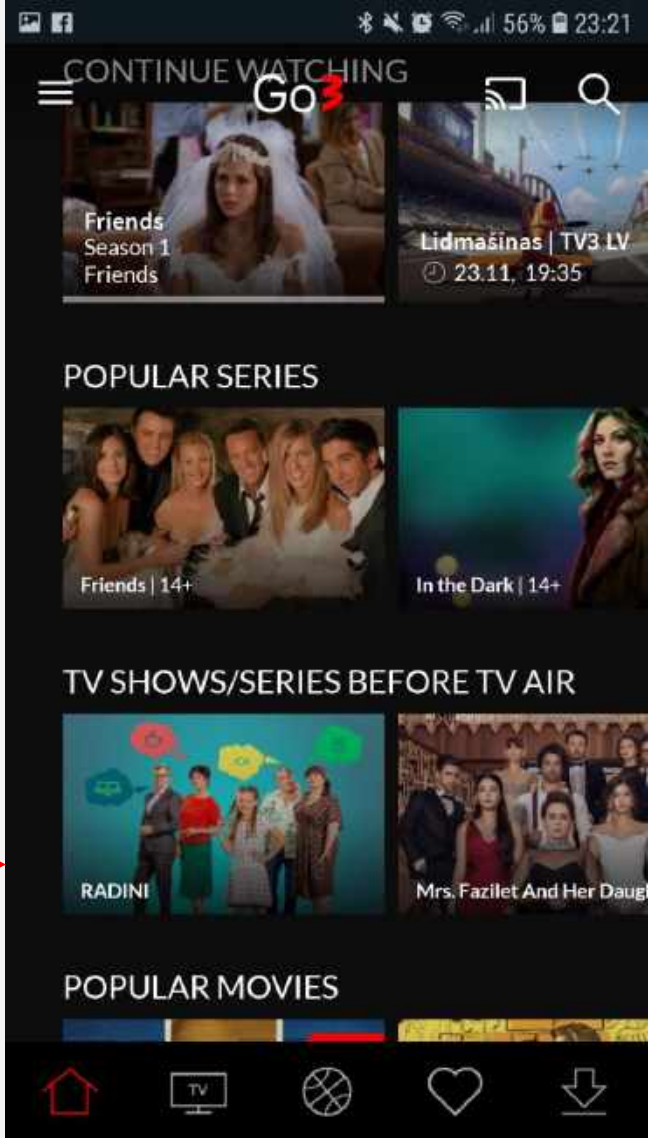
56% 23:21

CONTINUE WATCHING

Go3

Friends
Season 1
Friends

Lidmašinas | TV3 LV
23.11, 19:35

POPULAR SERIES

Friends | 14+

In the Dark | 14+

TV SHOWS/SERIES BEFORE TV AIR

RADINI

Mrs. Fazilet And Her Daug

POPULAR MOVIES

TV